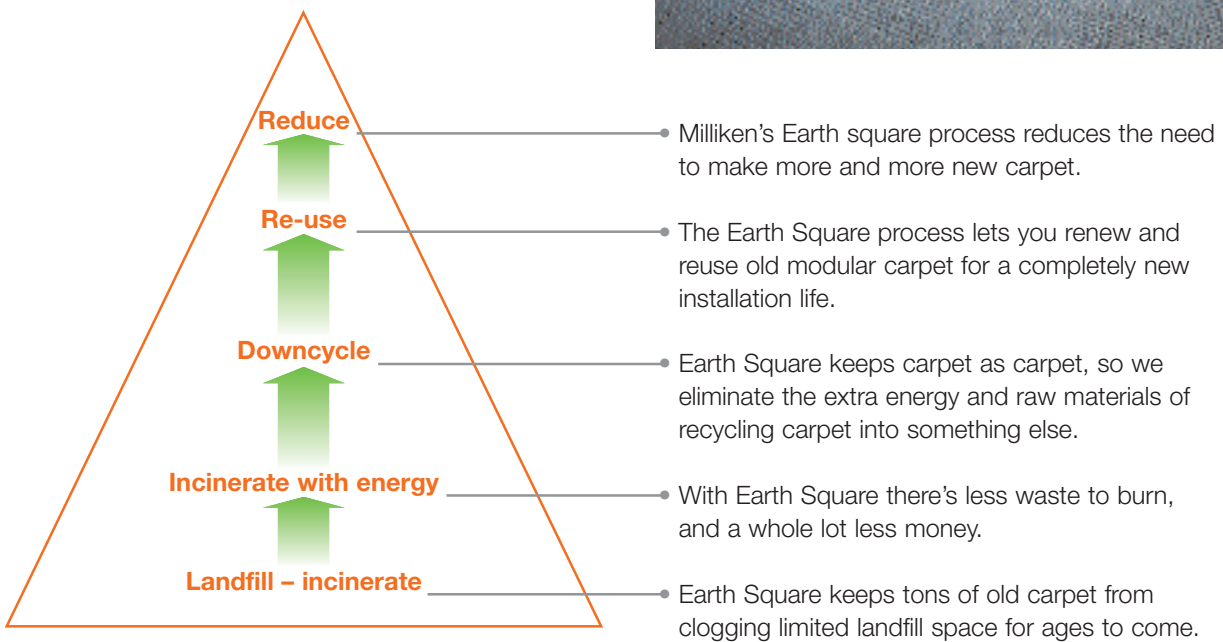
Reduce

Milliken's Earth square process reduces the need to make more and more new carpet.

Re-use

The Earth Square process lets you renew and reuse old modular carpet for a completely new installation life.

Downcycle

Earth Square keeps carpet as carpet, so we eliminate the extra energy and raw materials of recycling carpet into something else.

Incinerate with energy

With Earth Square there's less waste to burn, and a whole lot less money.

Landfill – incinerate

Earth Square keeps tons of old carpet from clogging limited landfill space for ages to come.